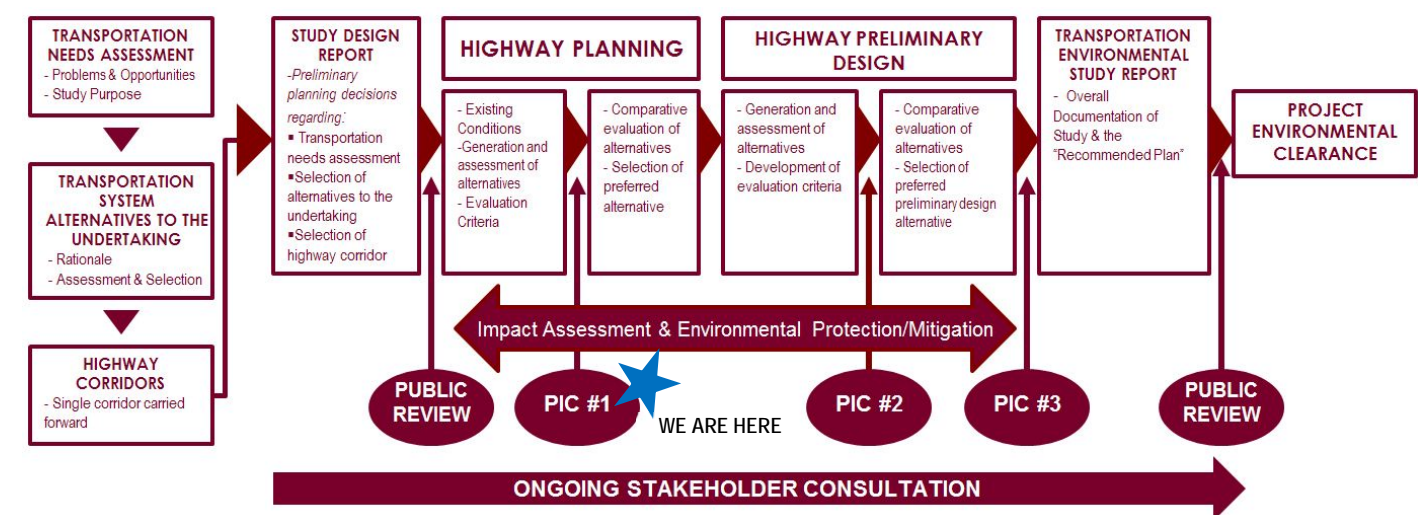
TRANSPORTATION NEEDS ASSESSMENT
- Problems & Opportunities
- Study Purpose

TRANSPORTATION SYSTEM ALTERNATIVES TO THE UNDERTAKING
- Rationale
- Assessment & Selection

HIGHWAY CORRIDORS
- Single corridor carried forward

STUDY DESIGN REPORT
-Preliminary planning decisions regarding:
▪ Transportation needs assessment
▪Selection of alternatives to the undertaking
▪Selection of highway corridor

HIGHWAY PLANNING

- Existing Conditions
-Generation and assessment of alternatives
- Evaluation Criteria

- Comparative evaluation of alternatives
- Selection of preferred alternative

HIGHWAY PRELIMINARY DESIGN

- Generation and assessment of alternatives
- Development of evaluation criteria

- Comparative evaluation of alternatives
- Selection of preferred preliminary design alternative

TRANSPORTATION ENVIRONMENTAL STUDY REPORT
- Overall Documentation of Study & the "Recommended Plan"

PROJECT ENVIRONMENTAL CLEARANCE

Impact Assessment & Environmental Protection/Mitigation

PUBLIC REVIEW

PIC #1

WE ARE HERE

PIC #2

PIC #3

PUBLIC REVIEW

ONGOING STAKEHOLDER CONSULTATION